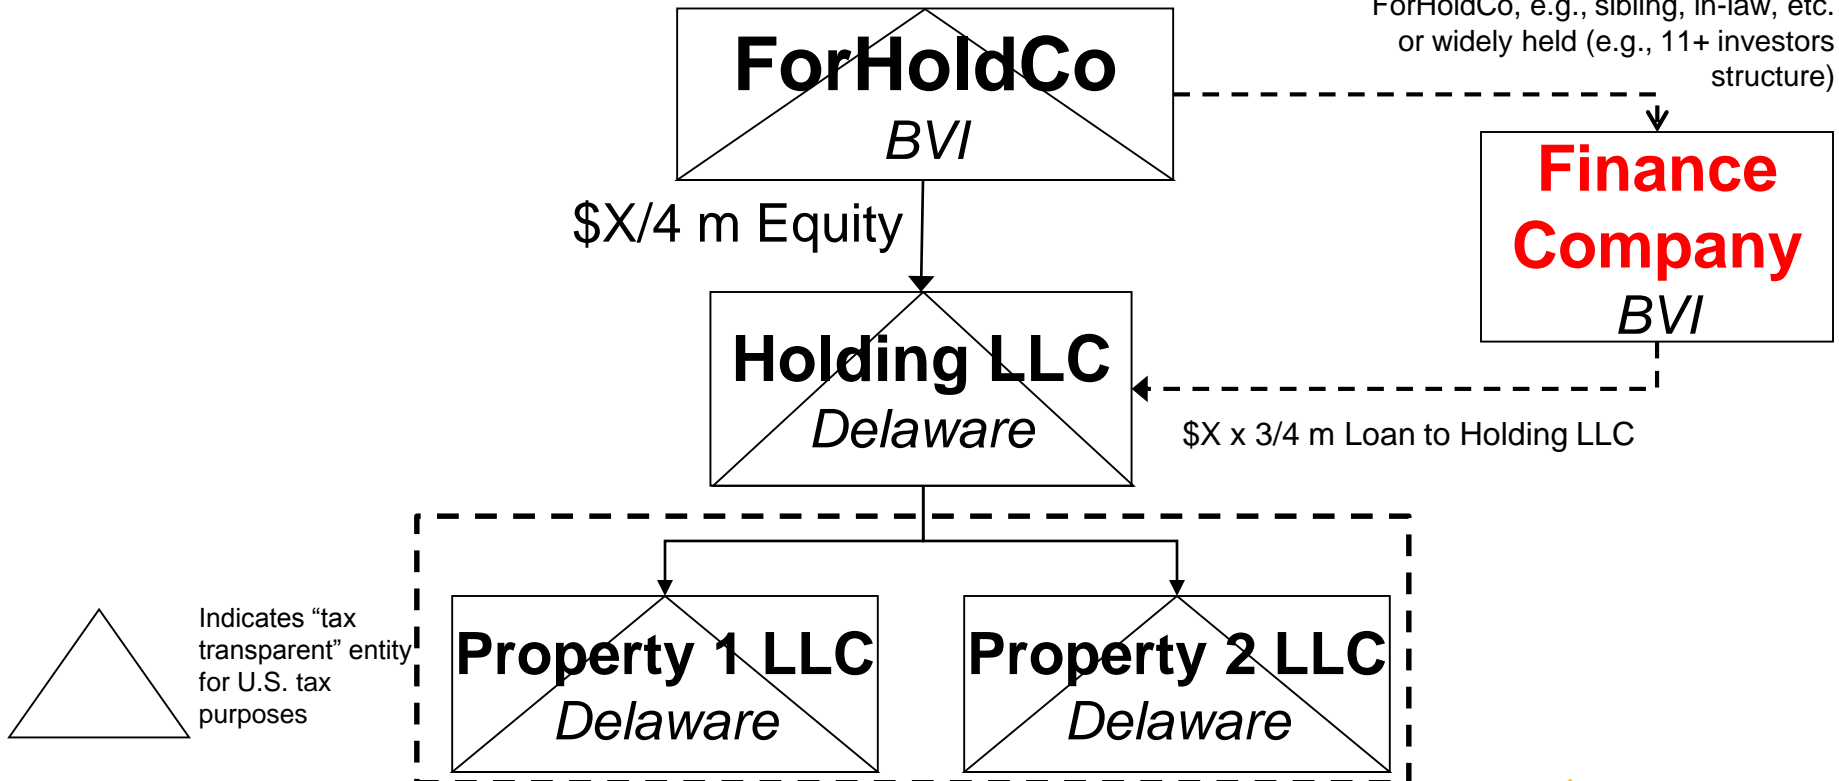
ForHoldCo, e.g., sibling, in-law, etc. or widely held (e.g., 11+ investors structure)

ForHoldCo
BVI

$X/4 m Equity

Finance Company
BVI

Holding LLC
Delaware

$X x 3/4 m Loan to Holding LLC

Indicates “tax transparent” entity for U.S. tax purposes

Property 1 LLC
Delaware

Property 2 LLC
Delaware